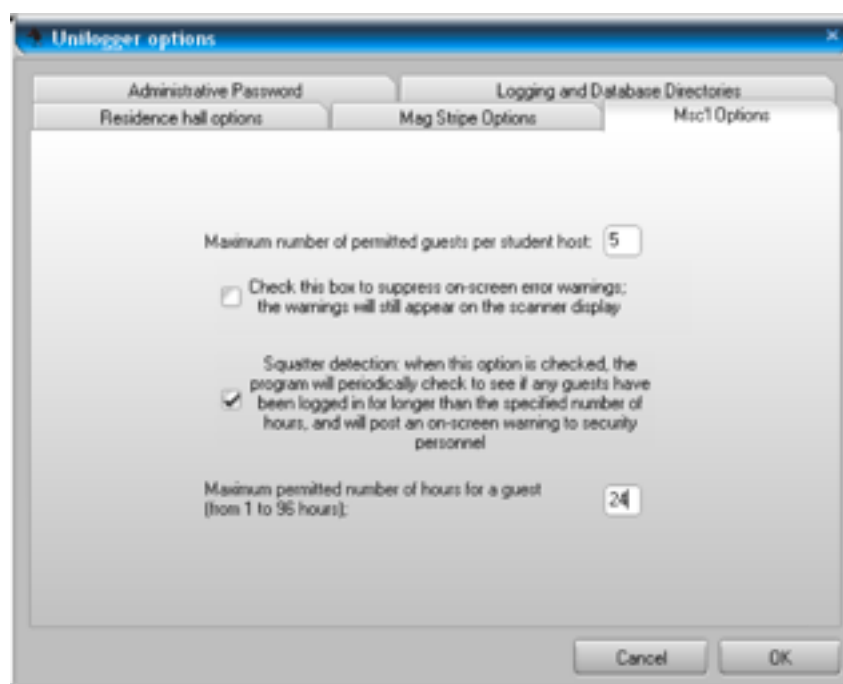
Unilogger options

Administrative Password
Logging and Database Directories
Residence hall options
Mag Stripe Options
Misc1 Options

Maximum number of permitted guests per student host: 5

Check this box to suppress on-screen error warnings; the warnings will still appear on the scanner display

Squatter detection: when this option is checked, the program will periodically check to see if any guests have been logged in for longer than the specified number of hours, and will post an on-screen warning to security personnel

Maximum permitted number of hours for a guest (from 1 to 96 hours): 24

Cancel
OK